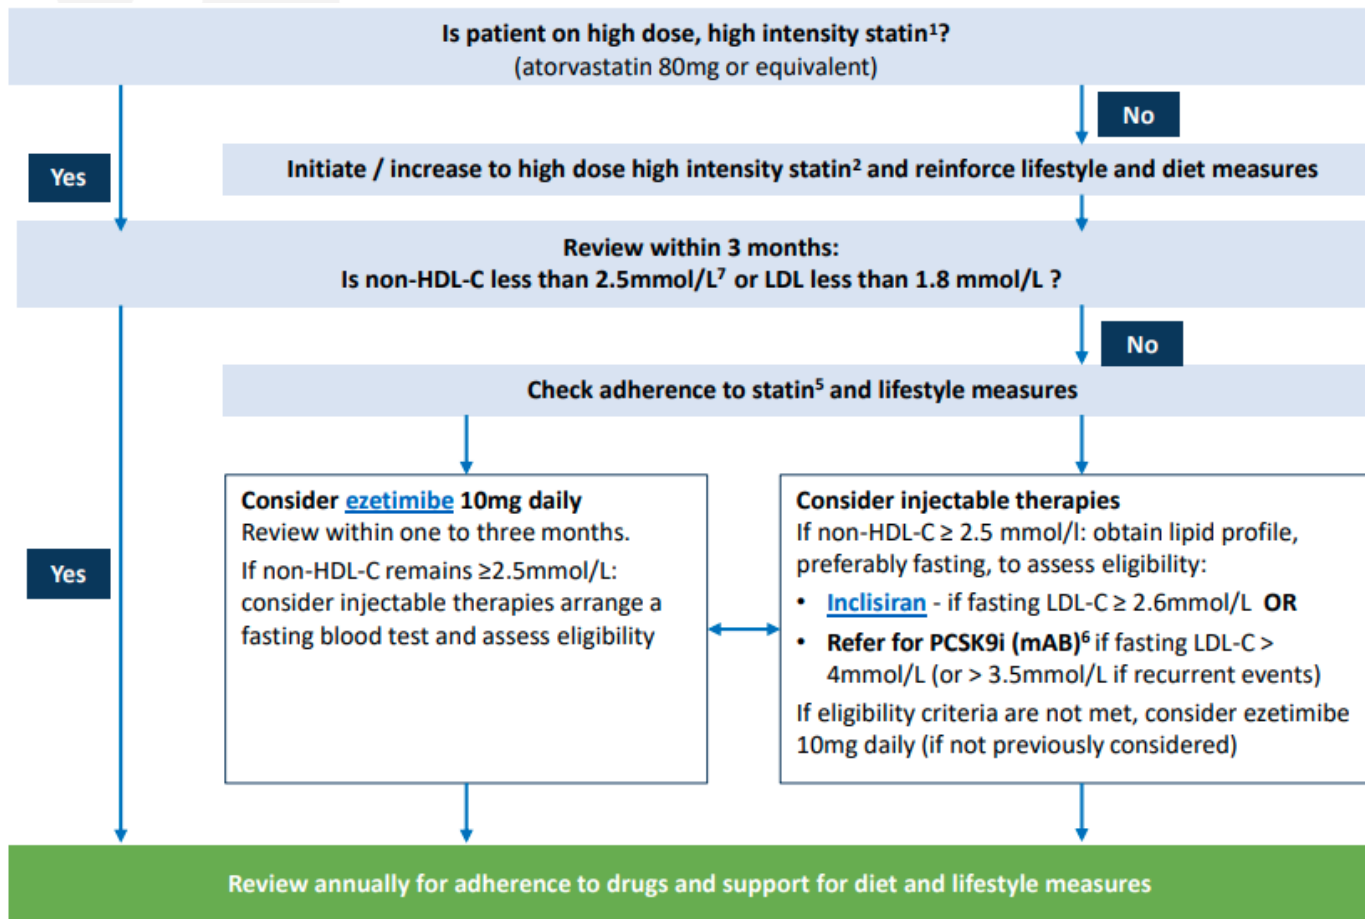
Is patient on high dose, high intensity statin$^1$?
(atorvastatin 80mg or equivalent)

No

Yes

Initiate / increase to high dose high intensity statin$^2$ and reinforce lifestyle and diet measures

Review within 3 months:
Is non-HDL-C less than 2.5mmol/L$^7$ or LDL less than 1.8 mmol/L ?

No

Check adherence to statin$^5$ and lifestyle measures

Yes

Consider ezetimibe 10mg daily
Review within one to three months.
If non-HDL-C remains ≥2.5mmol/L: consider injectable therapies arrange a fasting blood test and assess eligibility

Consider injectable therapies
If non-HDL-C ≥ 2.5 mmol/l: obtain lipid profile, preferably fasting, to assess eligibility:
• Inclisiran - if fasting LDL-C ≥ 2.6mmol/L OR
• Refer for PCSK9i (mAB)$^6$ if fasting LDL-C > 4mmol/L (or > 3.5mmol/L if recurrent events)
If eligibility criteria are not met, consider ezetimibe 10mg daily (if not previously considered)

Review annually for adherence to drugs and support for diet and lifestyle measures